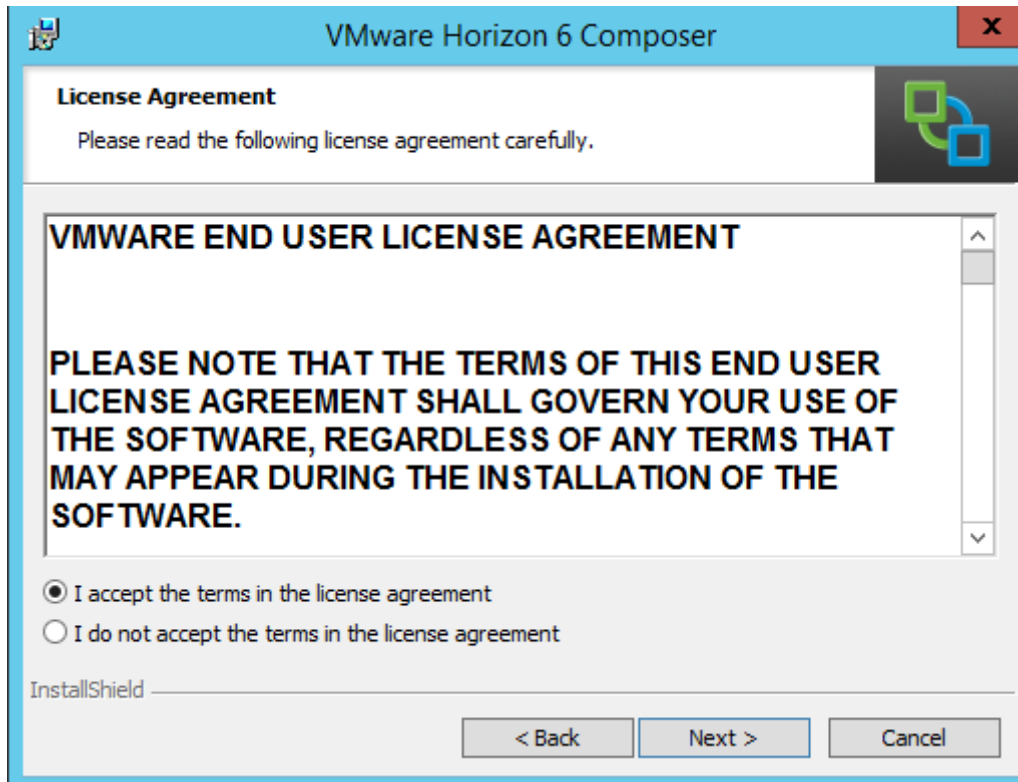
VMware Horizon 6 Composer

x

License Agreement

Please read the following license agreement carefully.

VMWARE END USER LICENSE AGREEMENT

PLEASE NOTE THAT THE TERMS OF THIS END USER LICENSE AGREEMENT SHALL GOVERN YOUR USE OF THE SOFTWARE, REGARDLESS OF ANY TERMS THAT MAY APPEAR DURING THE INSTALLATION OF THE SOFTWARE.

I accept the terms in the license agreement

I do not accept the terms in the license agreement

InstallShield

< Back

Next >

Cancel